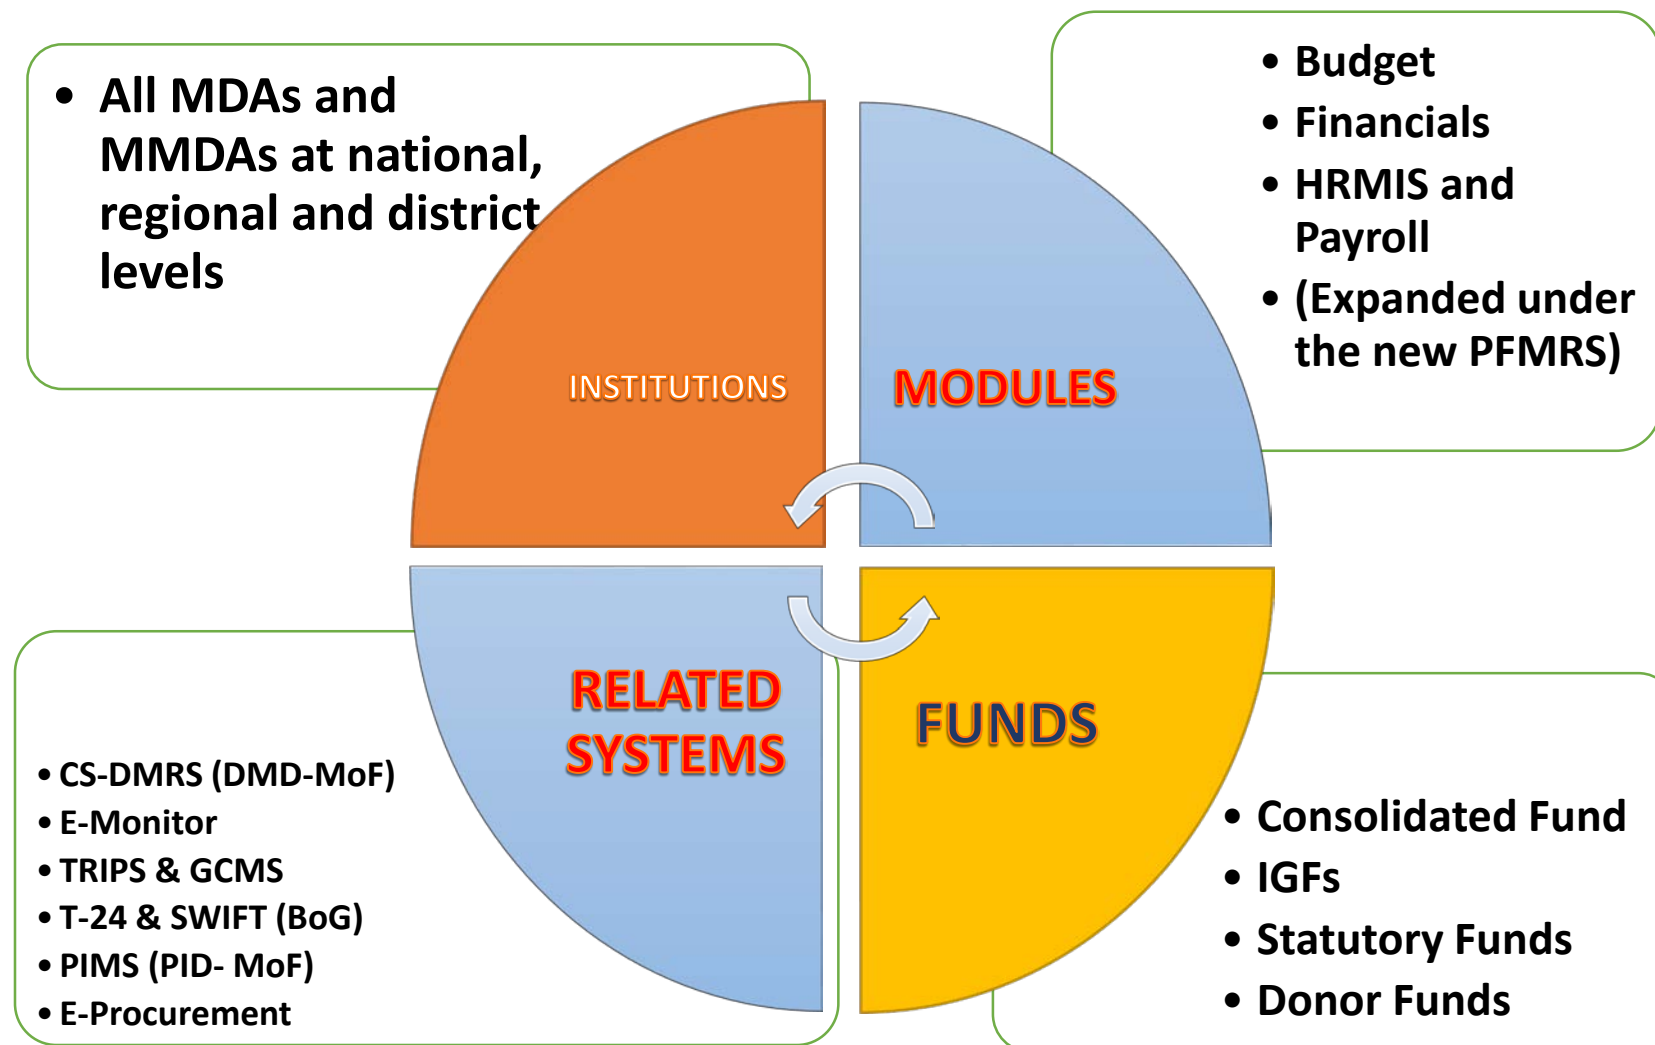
• All MDAs and MMDAs at national, regional and district levels

• Budget
• Financials
• HRMIS and Payroll
• (Expanded under the new PFMRS)

INSTITUTIONS

MODULES

RELATED SYSTEMS

FUNDS

• CS-DMRS (DMD-MoF)
• E-Monitor
• TRIPS & GCMS
• T-24 & SWIFT (BoG)
• PIMS (PID- MoF)
• E-Procurement

• Consolidated Fund
• IGFs
• Statutory Funds
• Donor Funds